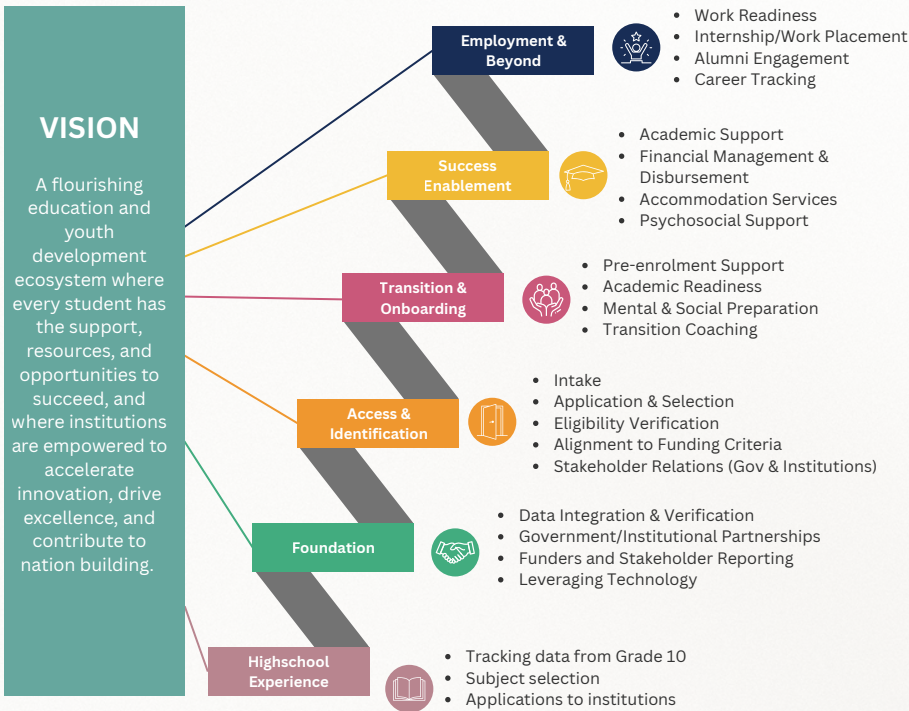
VISION

A flourishing education and youth development ecosystem where every student has the support, resources, and opportunities to succeed, and where institutions are empowered to accelerate innovation, drive excellence, and contribute to nation building.

Employment & Beyond

- Work Readiness
- Internship/Work Placement
- Alumni Engagement
- Career Tracking

Success Enablement

- Academic Support
- Financial Management & Disbursement
- Accommodation Services
- Psychosocial Support

Transition & Onboarding

- Pre-enrolment Support
- Academic Readiness
- Mental & Social Preparation
- Transition Coaching

Access & Identification

- Intake
- Application & Selection
- Eligibility Verification
- Alignment to Funding Criteria
- Stakeholder Relations (Gov & Institutions)

Foundation

- Data Integration & Verification
- Government/Institutional Partnerships
- Funders and Stakeholder Reporting
- Leveraging Technology

Highschool Experience

- Tracking data from Grade 10
- Subject selection
- Applications to institutions